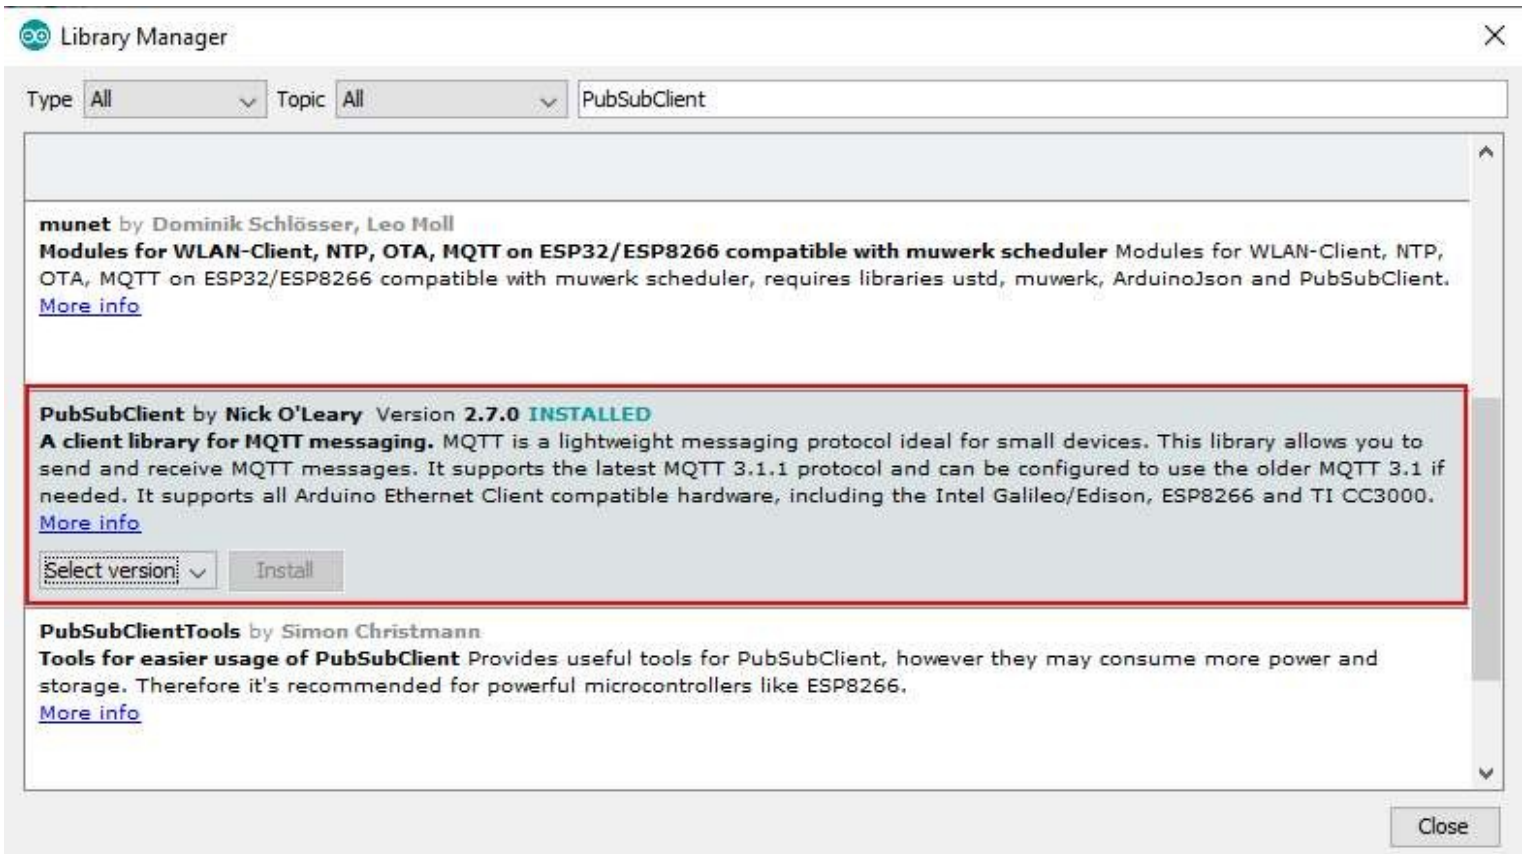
Library Manager

Type All Topic All PubSubClient

munet by Dominik Schlösser, Leo Moll
Modules for WLAN-Client, NTP, OTA, MQTT on ESP32/ESP8266 compatible with muwerk scheduler Modules for WLAN-Client, NTP, OTA, MQTT on ESP32/ESP8266 compatible with muwerk scheduler, requires libraries ustd, muwerk, ArduinoJson and PubSubClient.
More info

PubSubClient by Nick O'Leary Version 2.7.0 INSTALLED
A client library for MQTT messaging. MQTT is a lightweight messaging protocol ideal for small devices. This library allows you to send and receive MQTT messages. It supports the latest MQTT 3.1.1 protocol and can be configured to use the older MQTT 3.1 if needed. It supports all Arduino Ethernet Client compatible hardware, including the Intel Galileo/Edison, ESP8266 and TI CC3000.
More info
Select version Install

PubSubClientTools by Simon Christmann
Tools for easier usage of PubSubClient Provides useful tools for PubSubClient, however they may consume more power and storage. Therefore it's recommended for powerful microcontrollers like ESP8266.
More info

Close